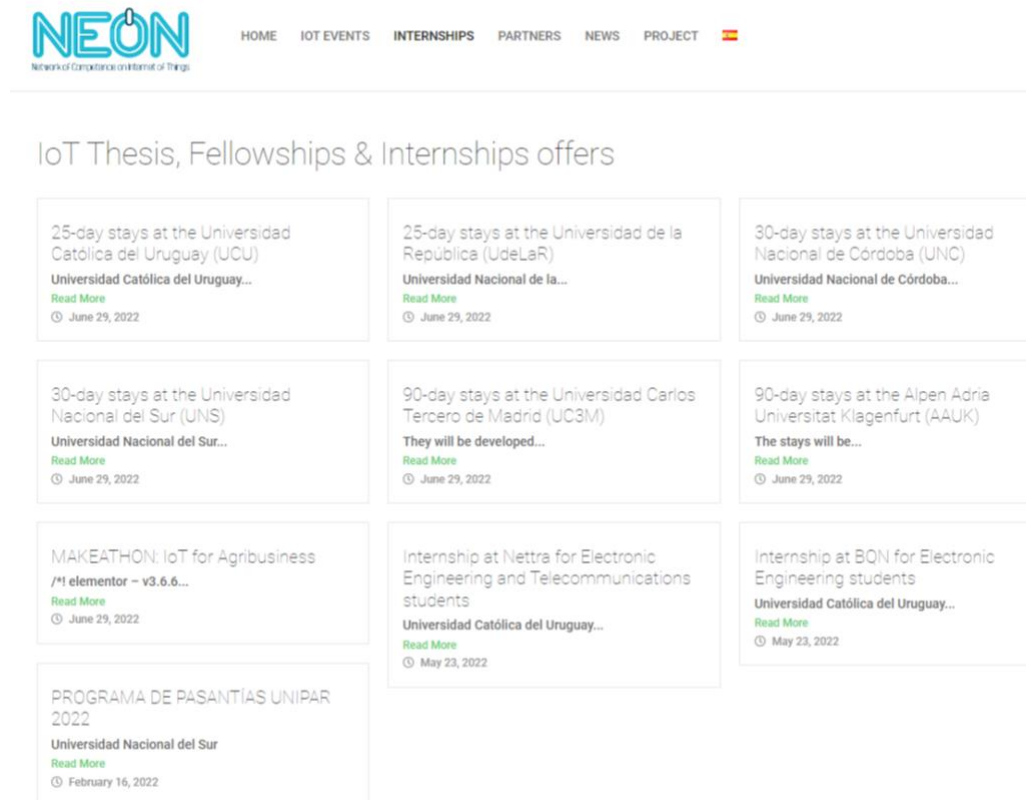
NEON
Network of Competence on Internet of Things

HOME IOT EVENTS INTERNSHIPS PARTNERS NEWS PROJECT

IoT Thesis, Fellowships & Internships offers

25-day stays at the Universidad Católica del Uruguay (UCU)
Universidad Católica del Uruguay...
Read More
June 29, 2022

25-day stays at the Universidad de la República (UdeLaR)
Universidad Nacional de la...
Read More
June 29, 2022

30-day stays at the Universidad Nacional de Córdoba (UNC)
Universidad Nacional de Córdoba...
Read More
June 29, 2022

30-day stays at the Universidad Nacional del Sur (UNS)
Universidad Nacional del Sur...
Read More
June 29, 2022

90-day stays at the Universidad Carlos Tercero de Madrid (UC3M)
They will be developed...
Read More
June 29, 2022

90-day stays at the Alpen Adria Universitat Klagenfurt (AAUK)
The stays will be...
Read More
June 29, 2022

MAKEATHON: IoT for Agribusiness
/*! elementor – v3.6.6...
Read More
June 29, 2022

Internship at Nettra for Electronic Engineering and Telecommunications students
Universidad Católica del Uruguay...
Read More
May 23, 2022

Internship at BON for Electronic Engineering students
Universidad Católica del Uruguay...
Read More
May 23, 2022

PROGRAMA DE PASANTÍAS UNIPAR 2022
Universidad Nacional del Sur
Read More
February 16, 2022